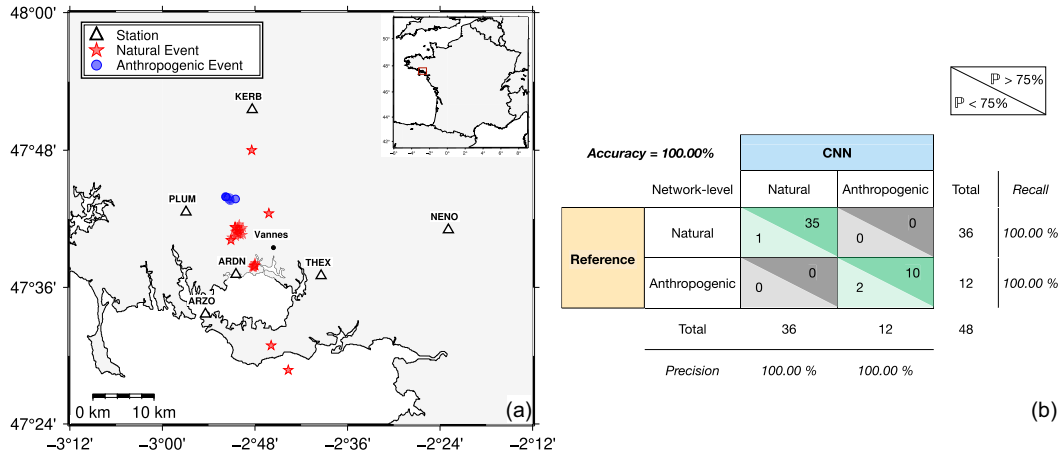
48°00'

47°48'

47°36'

47°24'

−3°12' −3°00' −2°48' −2°36' −2°24' −2°12'

Station
Natural Event
Anthropogenic Event

KERB
PLUM
NENO
Vannes
ARDN
THEX
ARZO

0 km 10 km

(a)

$\mathbb{P} > 75\%$
$\mathbb{P} < 75\%$

Accuracy = 100.00%

| | | CNN | | | |
|---|---|---|---|---|---|
| | Network-level | Natural | Anthropogenic | Total | Recall |
| Reference | Natural | 35 1 | 0 0 | 36 | 100.00 % |
| | Anthropogenic | 0 0 | 10 2 | 12 | 100.00 % |
| | Total | 36 | 12 | 48 | |
| | Precision | 100.00 % | 100.00 % | | |

(b)